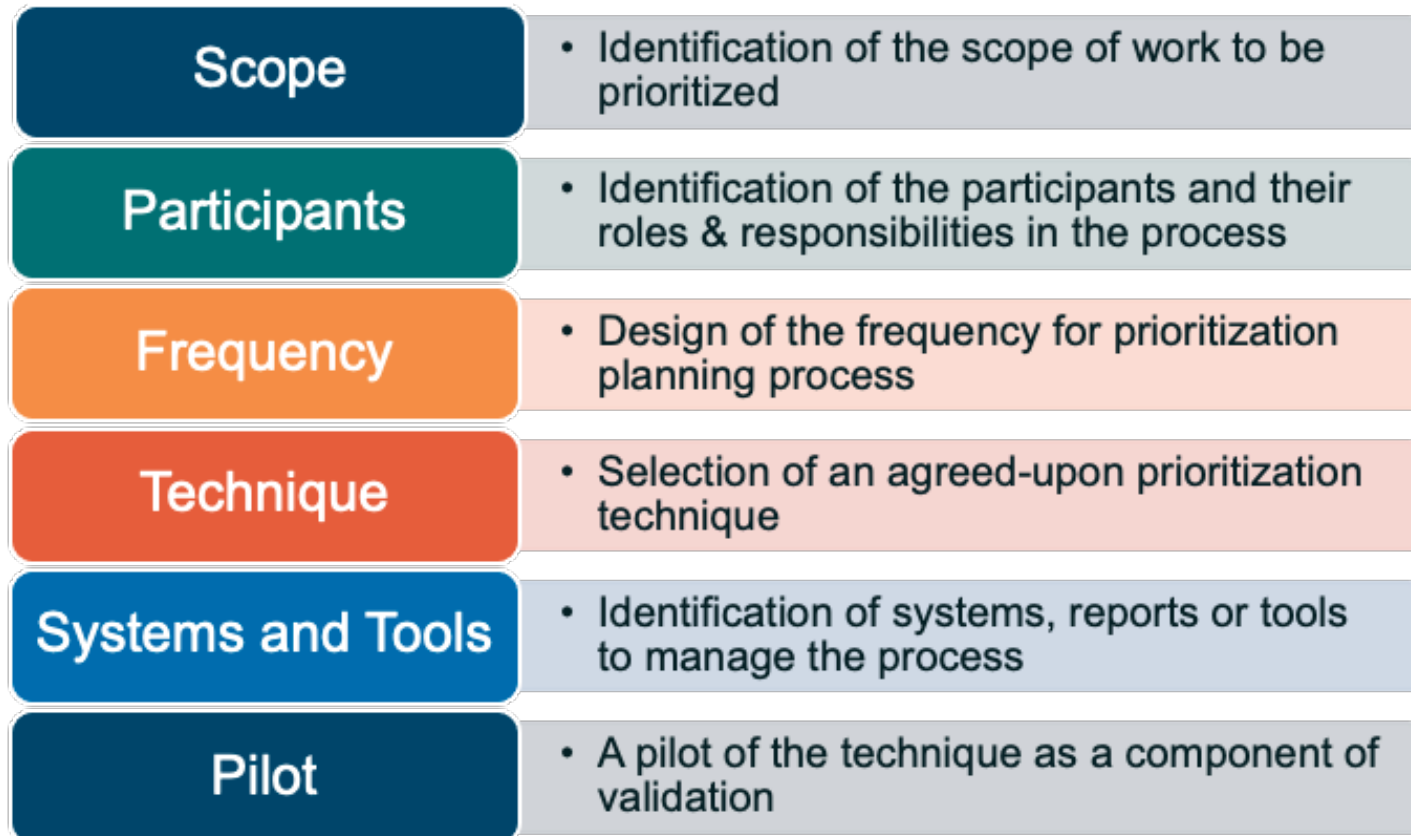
Scope

• Identification of the scope of work to be prioritized

Participants

• Identification of the participants and their roles & responsibilities in the process

Frequency

• Design of the frequency for prioritization planning process

Technique

• Selection of an agreed-upon prioritization technique

Systems and Tools

• Identification of systems, reports or tools to manage the process

Pilot

• A pilot of the technique as a component of validation